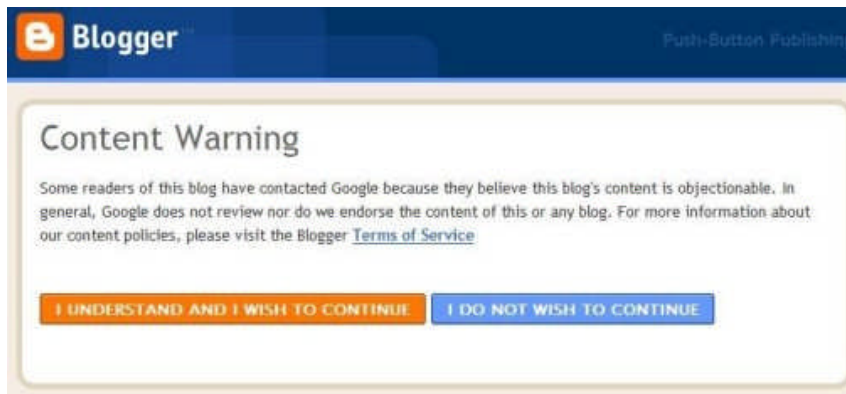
Blogger

Push-Button Publishin

Content Warning

Some readers of this blog have contacted Google because they believe this blog's content is objectionable. In general, Google does not review nor do we endorse the content of this or any blog. For more information about our content policies, please visit the Blogger Terms of Service

I UNDERSTAND AND I WISH TO CONTINUE

I DO NOT WISH TO CONTINUE